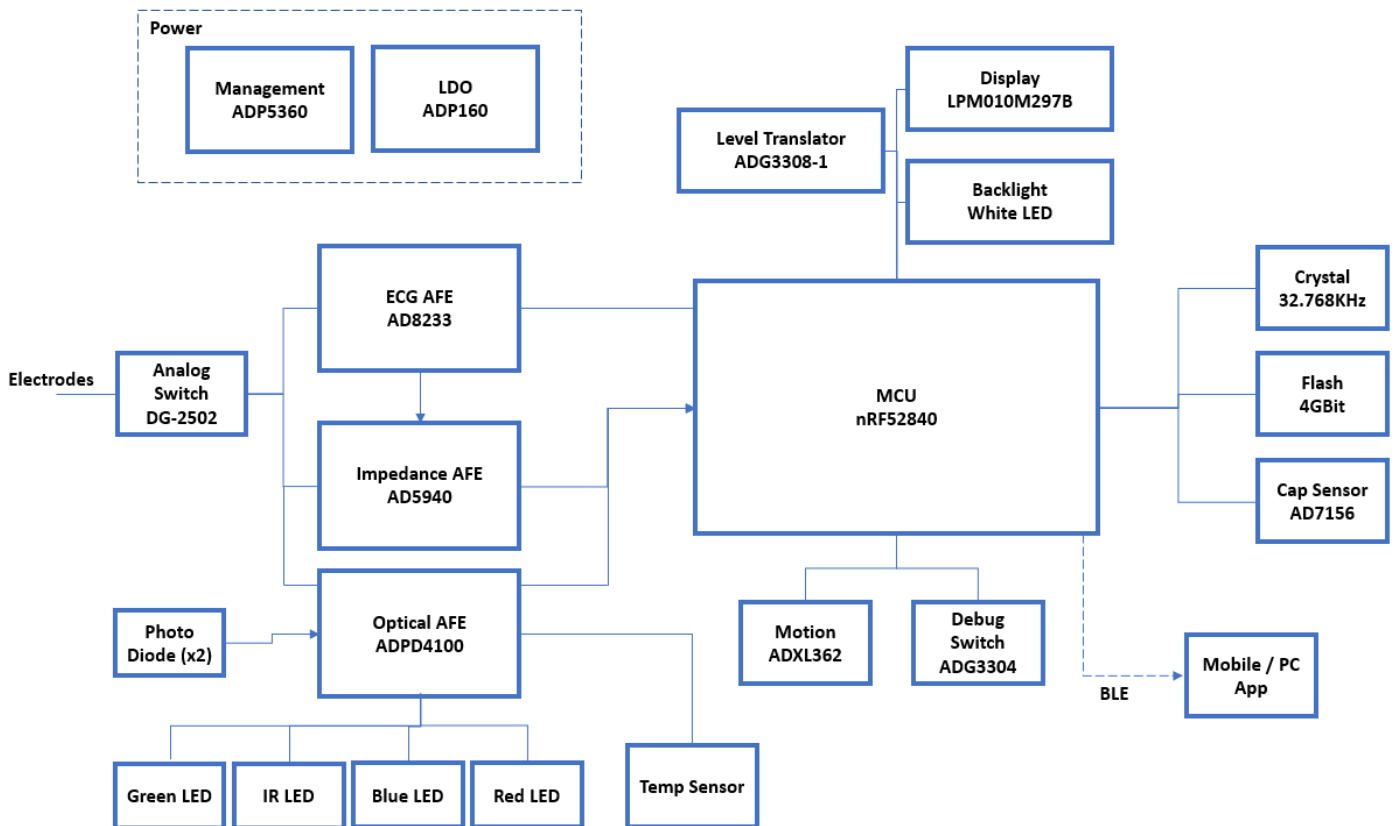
Power

Management
ADP5360

LDO
ADP160

Display
LPM010M297B

Level Translator
ADG3308-1

Backlight
White LED

ECG AFE
AD8233

Crystal
32.768KHz

Electrodes

Analog
Switch
DG-2502

MCU
nRF52840

Flash
4GBit

Impedance AFE
AD5940

Cap Sensor
AD7156

Optical AFE
ADPD4100

Photo
Diode (x2)

Motion
ADXL362

Debug
Switch
ADG3304

BLE

Mobile / PC
App

Green LED

IR LED

Blue LED

Red LED

Temp Sensor